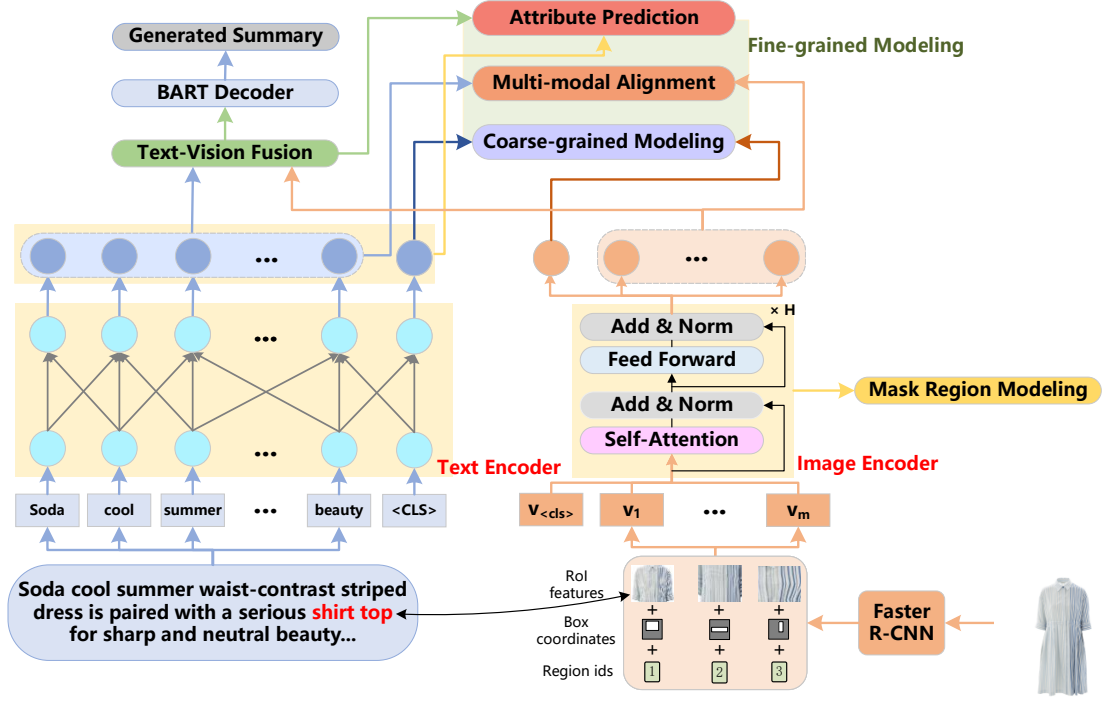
Attribute Prediction

Generated Summary

Fine-grained Modeling

Multi-modal Alignment

BART Decoder

Coarse-grained Modeling

Text-Vision Fusion

•••

•••

× H

Add & Norm

Feed Forward

•••

Mask Region Modeling

Add & Norm

Self-Attention

•••

Text Encoder

Image Encoder

Soda | cool | summer | ••• | beauty | <CLS>

$v_{<cls>}$ | $v_1$ | ••• | $v_m$

Soda cool summer waist-contrast striped dress is paired with a serious shirt top for sharp and neutral beauty...

RoI features

+ + +

Box coordinates

+ + +

Region ids

1 2 3

Faster R-CNN